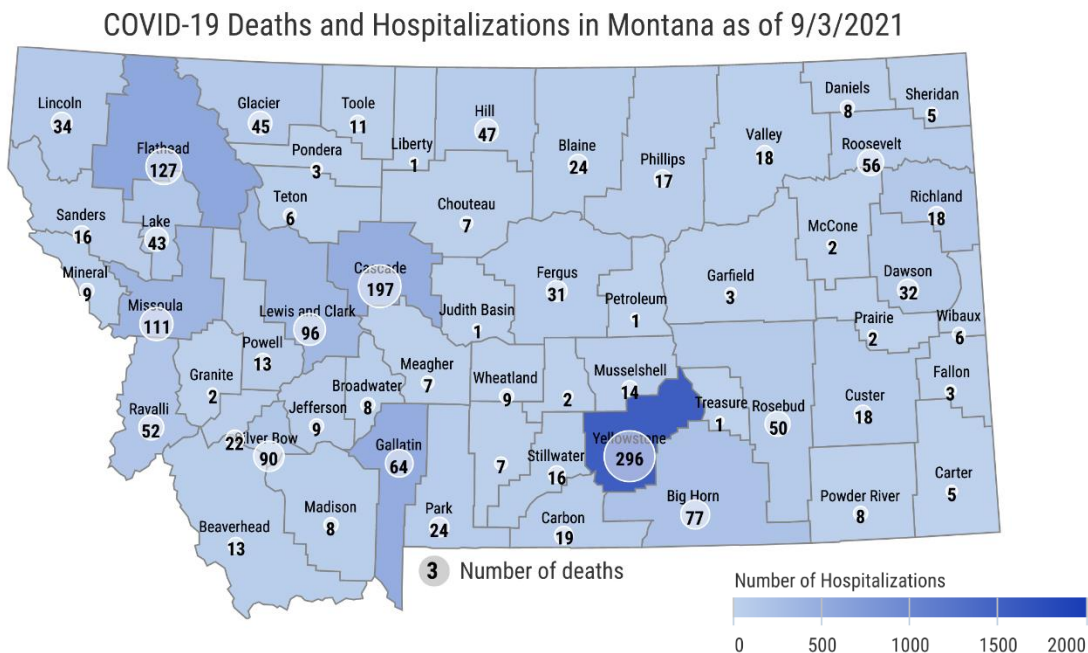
COVID-19 Deaths and Hospitalizations in Montana as of 9/3/2021

Lincoln 34
Glacier 45
Toole 11
Hill 47
Daniels 8
Sheridan 5
Flathead 127
Liberty 1
Blaine 24
Valley 18
Roosevelt 56
Pondera 3
Phillips 17
Teton 6
Chouteau 7
Richland 18
Sanders 16
McCone 2
Lake 43
Mineral 9
Cascade 197
Fergus 31
Garfield 3
Dawson 32
Missoula 111
Lewis and Clark 96
Judith Basin 1
Petroleum 1
Prairie 2
Wibaux 6
Powell 13
Meagher 7
Granite 2
Broadwater 8
Wheatland 9
2
Musselshell 14
Fallon 3
Custer 18
Ravalli 52
Jefferson 9
Treasure 1
Rosebud 50
22
Silver Bow 90
Gallatin 64
Yellowstone 296
7
Stillwater 16
Carter 5
Big Horn 77
Powder River 8
Madison 8
Park 24
Carbon 19
Beaverhead 13

3 Number of deaths

Number of Hospitalizations
0 500 1000 1500 2000